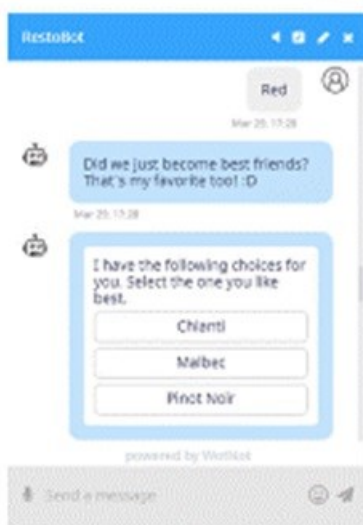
RestoBot

Red

Mar 29, 17:28

Did we just become best friends? That's my favorite too! :D

Mar 29, 17:28

I have the following choices for you. Select the one you like best.

Chianti

Malbec

Pinot Noir

powered by WotNot

Send a message